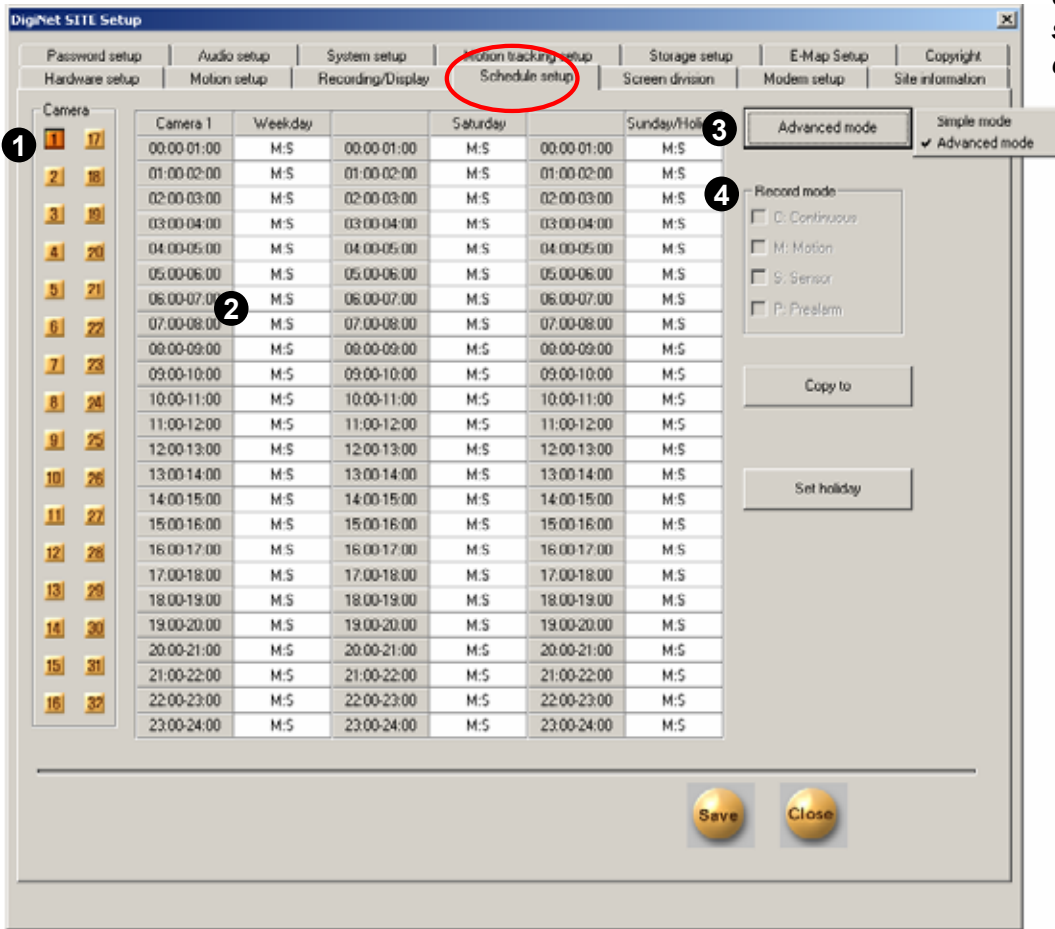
DigiNet SITE Setup

Password setup | Audio setup | System setup | Motion tracking setup | Storage setup | E-Map Setup | Copyright
Hardware setup | Motion setup | Recording/Display | Schedule setup | Screen division | Modem setup | Site information

Camera
1 17
2 18
3 19
4 20
5 21
6 22
7 23
8 24
9 25
10 26
11 27
12 28
13 29
14 30
15 31
16 32

| Camera 1 | Weekday | | Saturday | | Sunday/Holi |
|---|---|---|---|---|---|
| 00:00-01:00 | M:S | 00:00-01:00 | M:S | 00:00-01:00 | M:S |
| 01:00-02:00 | M:S | 01:00-02:00 | M:S | 01:00-02:00 | M:S |
| 02:00-03:00 | M:S | 02:00-03:00 | M:S | 02:00-03:00 | M:S |
| 03:00-04:00 | M:S | 03:00-04:00 | M:S | 03:00-04:00 | M:S |
| 04:00-05:00 | M:S | 04:00-05:00 | M:S | 04:00-05:00 | M:S |
| 05:00-06:00 | M:S | 05:00-06:00 | M:S | 05:00-06:00 | M:S |
| 06:00-07:00 | M:S | 06:00-07:00 | M:S | 06:00-07:00 | M:S |
| 07:00-08:00 | M:S | 07:00-08:00 | M:S | 07:00-08:00 | M:S |
| 08:00-09:00 | M:S | 08:00-09:00 | M:S | 08:00-09:00 | M:S |
| 09:00-10:00 | M:S | 09:00-10:00 | M:S | 09:00-10:00 | M:S |
| 10:00-11:00 | M:S | 10:00-11:00 | M:S | 10:00-11:00 | M:S |
| 11:00-12:00 | M:S | 11:00-12:00 | M:S | 11:00-12:00 | M:S |
| 12:00-13:00 | M:S | 12:00-13:00 | M:S | 12:00-13:00 | M:S |
| 13:00-14:00 | M:S | 13:00-14:00 | M:S | 13:00-14:00 | M:S |
| 14:00-15:00 | M:S | 14:00-15:00 | M:S | 14:00-15:00 | M:S |
| 15:00-16:00 | M:S | 15:00-16:00 | M:S | 15:00-16:00 | M:S |
| 16:00-17:00 | M:S | 16:00-17:00 | M:S | 16:00-17:00 | M:S |
| 17:00-18:00 | M:S | 17:00-18:00 | M:S | 17:00-18:00 | M:S |
| 18:00-19:00 | M:S | 18:00-19:00 | M:S | 18:00-19:00 | M:S |
| 19:00-20:00 | M:S | 19:00-20:00 | M:S | 19:00-20:00 | M:S |
| 20:00-21:00 | M:S | 20:00-21:00 | M:S | 20:00-21:00 | M:S |
| 21:00-22:00 | M:S | 21:00-22:00 | M:S | 21:00-22:00 | M:S |
| 22:00-23:00 | M:S | 22:00-23:00 | M:S | 22:00-23:00 | M:S |
| 23:00-24:00 | M:S | 23:00-24:00 | M:S | 23:00-24:00 | M:S |

1 2 3 4

Advanced mode
Simple mode
✔ Advanced mode

Record mode
C: Continuous
M: Motion
S: Sensor
P: Prealarm

Copy to
Set holiday

Save
Close